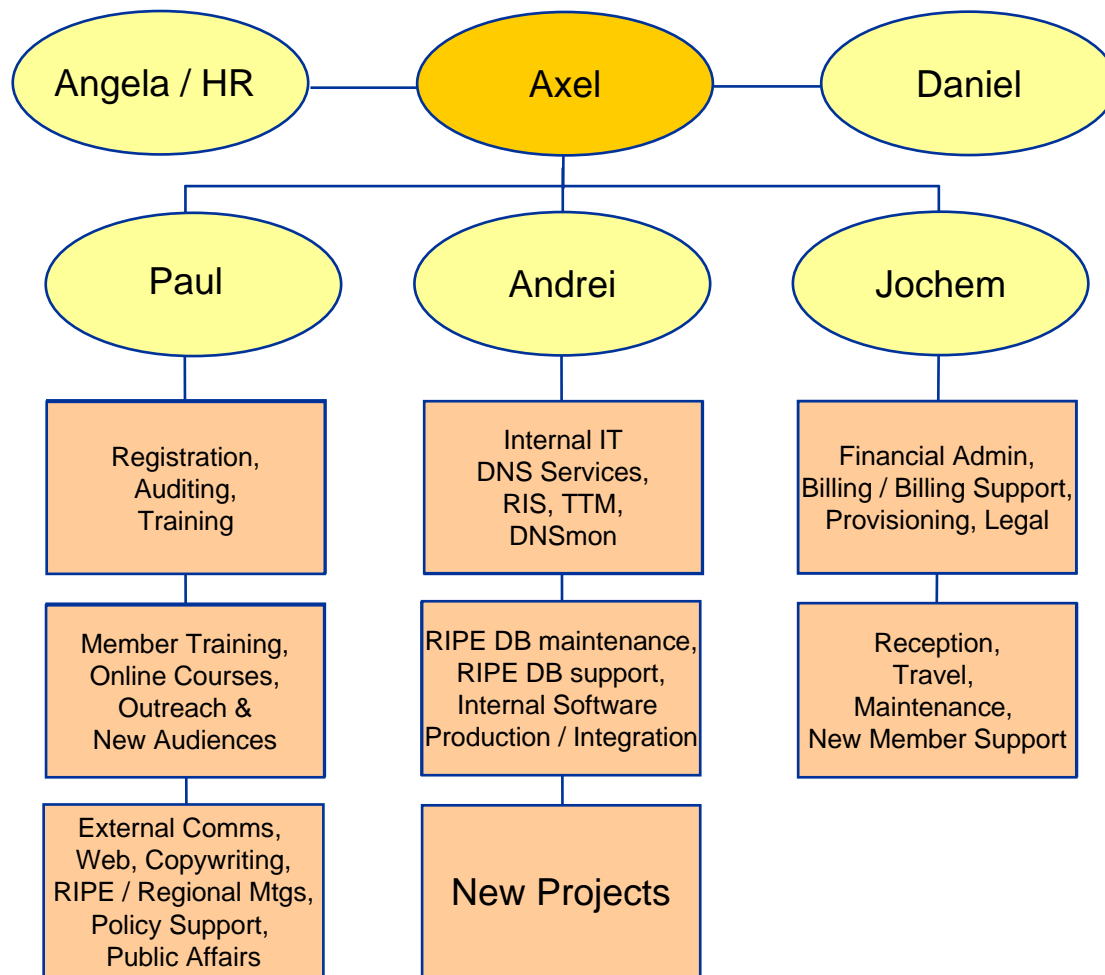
Angela / HR

Axel

Daniel

Paul

Andrei

Jochem

Registration, Auditing, Training

Member Training, Online Courses, Outreach & New Audiences

External Comms, Web, Copywriting, RIPE / Regional Mtgs, Policy Support, Public Affairs

Internal IT DNS Services, RIS, TTM, DNSmon

RIPE DB maintenance, RIPE DB support, Internal Software Production / Integration

New Projects

Financial Admin, Billing / Billing Support, Provisioning, Legal

Reception, Travel, Maintenance, New Member Support